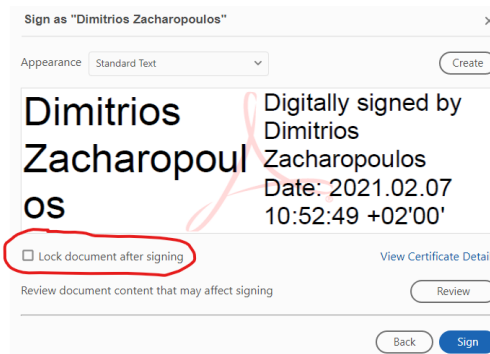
Sign as "Dimitrios Zacharopoulos"

Appearance Standard Text

Create

Dimitrios Zacharopoulos

Digitally signed by Dimitrios Zacharopoulos Date: 2021.02.07 10:52:49 +02'00'

Lock document after signing

View Certificate Detai

Review document content that may affect signing

Review

Back

Sign